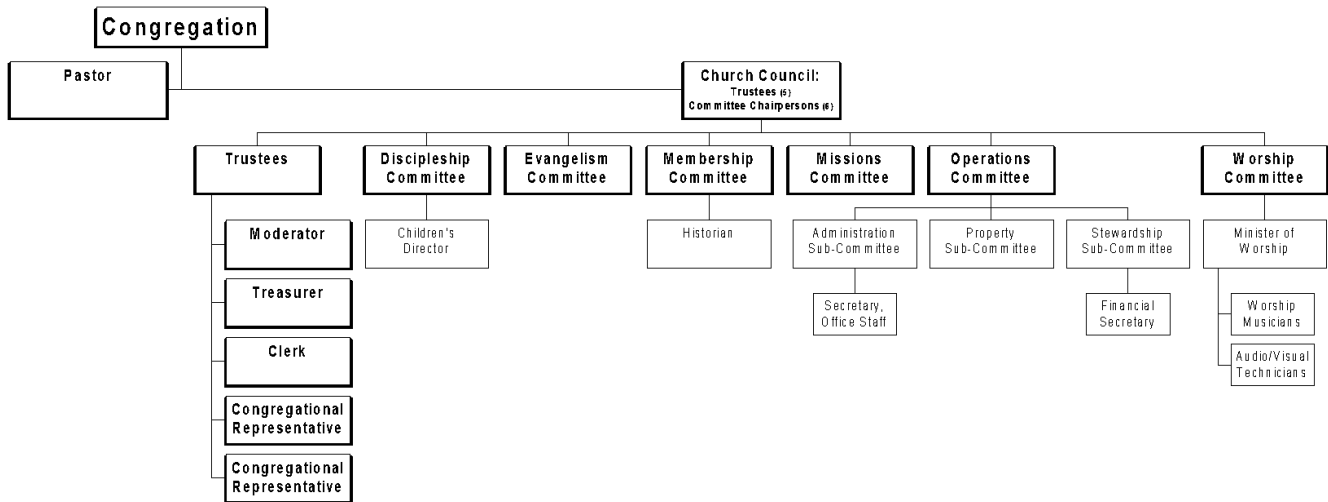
Congregation

Pastor

Church Council:
Trustees (5)
Committee Chairpersons (6)

Trustees

Discipleship Committee

Evangelism Committee

Membership Committee

Missions Committee

Operations Committee

Worship Committee

Moderator

Treasurer

Clerk

Congregational Representative

Congregational Representative

Children's Director

Historian

Administration Sub-Committee

Property Sub-Committee

Stewardship Sub-Committee

Secretary, Office Staff

Financial Secretary

Minister of Worship

Worship Musicians

Audio/Visual Technicians